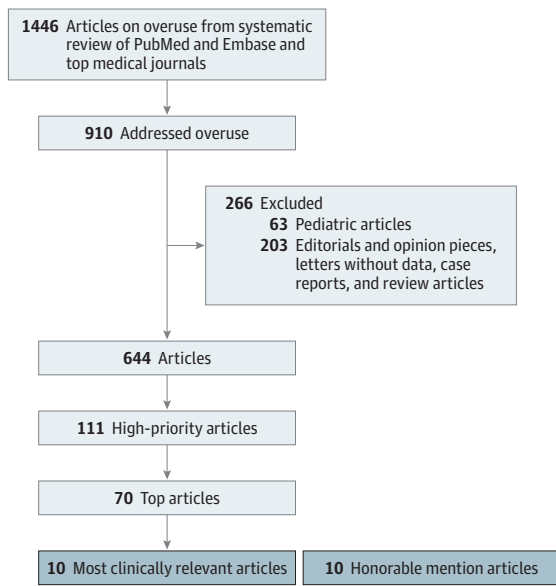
**1446** Articles on overuse from systematic review of PubMed and Embase and top medical journals

**910** Addressed overuse

**266** Excluded
**63** Pediatric articles
**203** Editorials and opinion pieces, letters without data, case reports, and review articles

**644** Articles

**111** High-priority articles

**70** Top articles

**10** Most clinically relevant articles

**10** Honorable mention articles